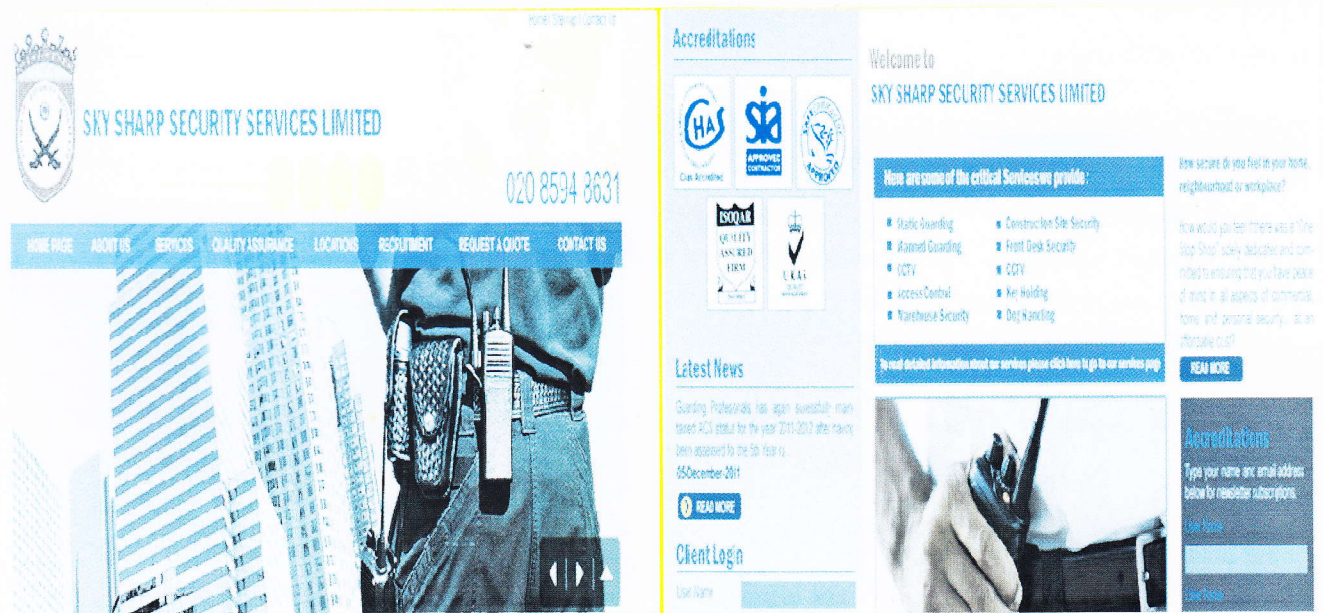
Home | Sitemap | Contact Us

SKY SHARP SECURITY SERVICES LIMITED

020 8594 8631

HOME PAGE ABOUT US SERVICES QUALITY ASSURANCE LOCATIONS RECRUITMENT REQUEST A QUOTE CONTACT US

Accreditations

CHAS Chas Accredited

SIA APPROVED CONTRACTOR

APPROVED

ISOQAR QUALITY ASSURED FIRM

UKAS

Latest News

Guarding Professionals has again successfully maintained ACS status for the year 2011-2012 after having been appraised for the 5th year q...

05 December 2011

READ MORE

Client Login

User Name

Welcome to

SKY SHARP SECURITY SERVICES LIMITED

Here are some of the critical Services we provide :

Static Guarding
Manned Guarding
CCTV
Access Control
Warehouse Security

Construction Site Security
Front Desk Security
CCTV
Key Holding
Dog Handling

To read detailed information about our services please click here to go to our services page

How secure do you feel in your home, neighbourhood or workplace?

How would you feel if there was a 'One Stop Shop' solely dedicated and committed to ensuring that you have peace of mind in all aspects of commercial, home and personal security.... at an affordable cost?

READ MORE

Accreditations

Type your name and email address below for newsletter subscriptions.

User Name

User Name